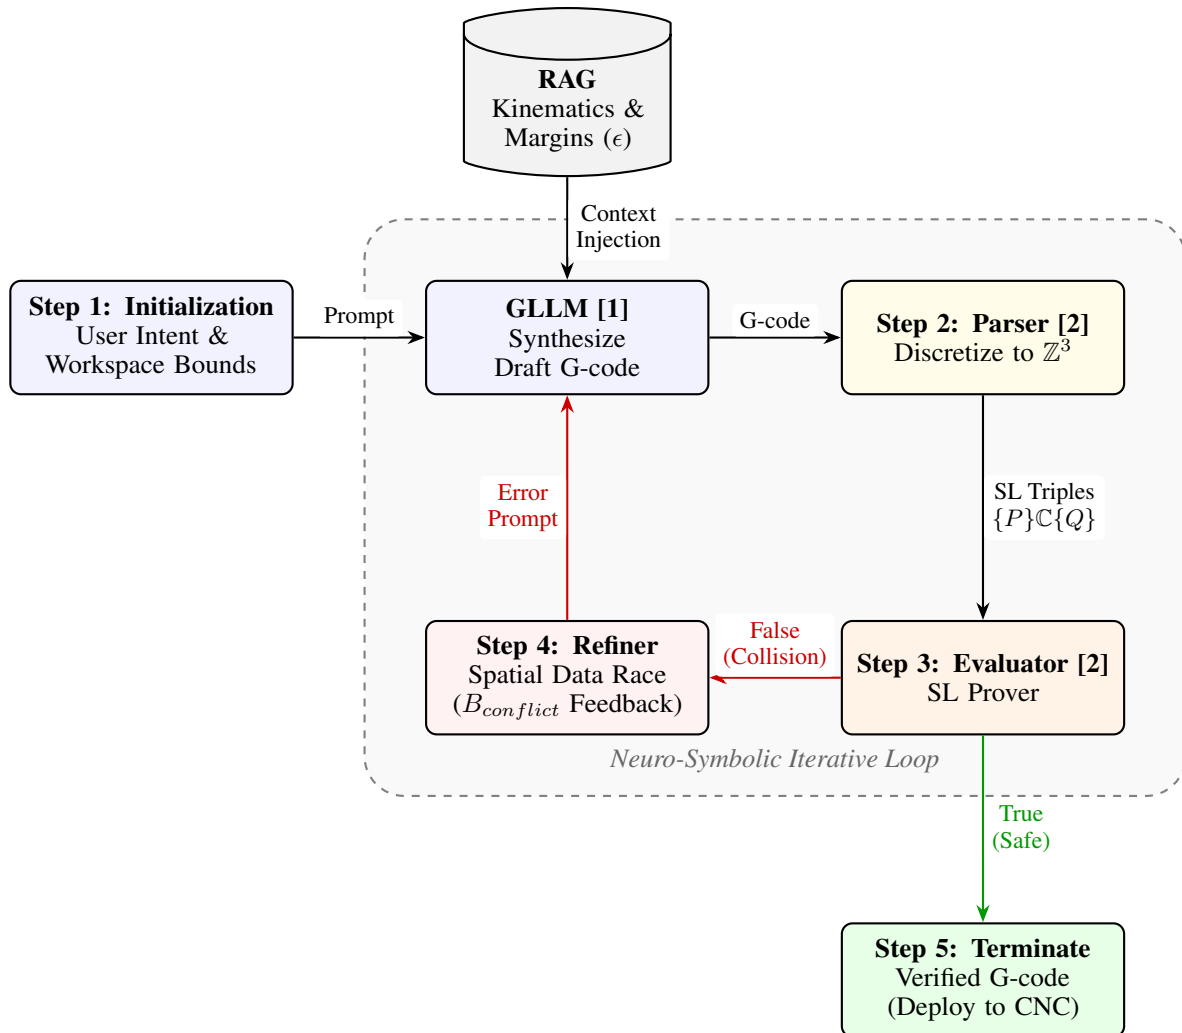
RAG
Kinematics &
Margins ($\epsilon$)

Context
Injection

Step 1: Initialization
User Intent &
Workspace Bounds

Prompt

GLLM [1]
Synthesize
Draft G-code

G-code

Step 2: Parser [2]
Discretize to $\mathbb{Z}^3$

SL Triples
$\{P\}\mathbb{C}\{Q\}$

Error
Prompt

Step 4: Refiner
Spatial Data Race
($B_{conflict}$ Feedback)

False
(Collision)

Step 3: Evaluator [2]
SL Prover

Neuro-Symbolic Iterative Loop

True
(Safe)

Step 5: Terminate
Verified G-code
(Deploy to CNC)